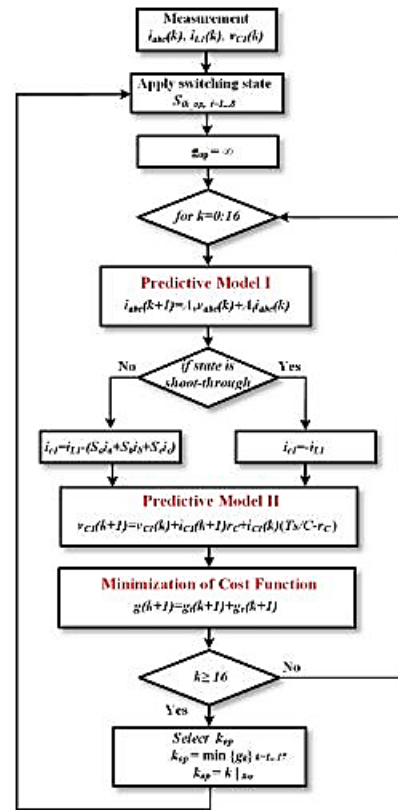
Measurement
$i_{abc}(k)$, $i_{L1}(k)$, $v_{C1}(k)$

Apply switching state
$S_{(k_{op})}$, $i=1...8$

$g_{op}=\infty$

for k=0:16

Predictive Model I
$i_{abc}(k+1)=A_1v_{abc}(k)+A_2i_{abc}(k)$

No

if state is shoot-through

Yes

$i_{C1}=i_{L1}-(S_ai_a+S_bi_b+S_ci_c)$

$i_{C1}=-i_{L1}$

Predictive Model II
$v_{C1}(k+1)=v_{C1}(k)+i_{C1}(k+1)r_C+i_{C1}(k)(Ts/C-r_C)$

Minimization of Cost Function
$g(k+1)=g_i(k+1)+g_v(k+1)$

$k\geq 16$

No

Yes

Select $k_{op}$
$k_{op}=\min\{g_k\}_{k=1...17}$
$k_{op}=k|_{g_{op}}$